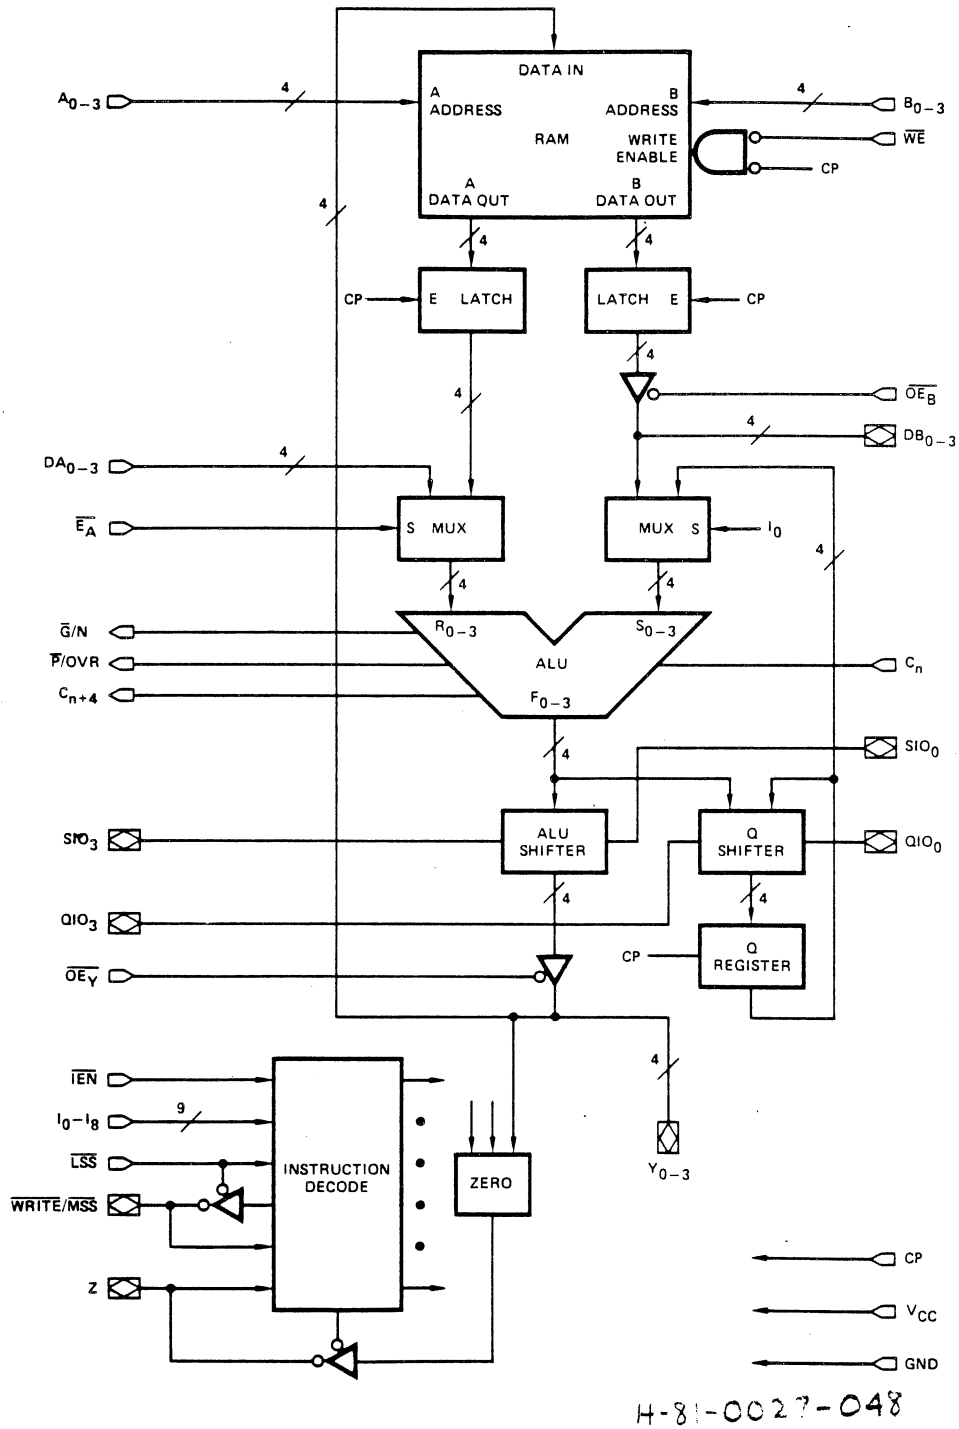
DATA IN
$A_{0-3}$
4
A ADDRESS
B ADDRESS
4
$B_{0-3}$
RAM
WRITE ENABLE
$\overline{WE}$
CP
4
A DATA OUT
B DATA OUT
4
4
CP
E LATCH
LATCH E
CP
4
4
$\overline{OE_B}$
4
$DB_{0-3}$
$DA_{0-3}$
4
$\overline{E_A}$
S MUX
MUX S
$I_0$
4
4
4
$\overline{G}/N$
$R_{0-3}$
$S_{0-3}$
$\overline{P}/OVR$
ALU
$C_n$
$C_{n+4}$
$F_{0-3}$
4
$SIO_0$
$SIO_3$
ALU SHIFTER
Q SHIFTER
$QIO_0$
$QIO_3$
4
4
CP
Q REGISTER
$\overline{OE_Y}$
4
$\overline{IEN}$
$I_0 - I_8$
9
$\overline{LSS}$
INSTRUCTION DECODE
ZERO
$\overline{WRITE}/\overline{MSS}$
$Y_{0-3}$
CP
Z
$V_{CC}$
GND
H-81-0027-048